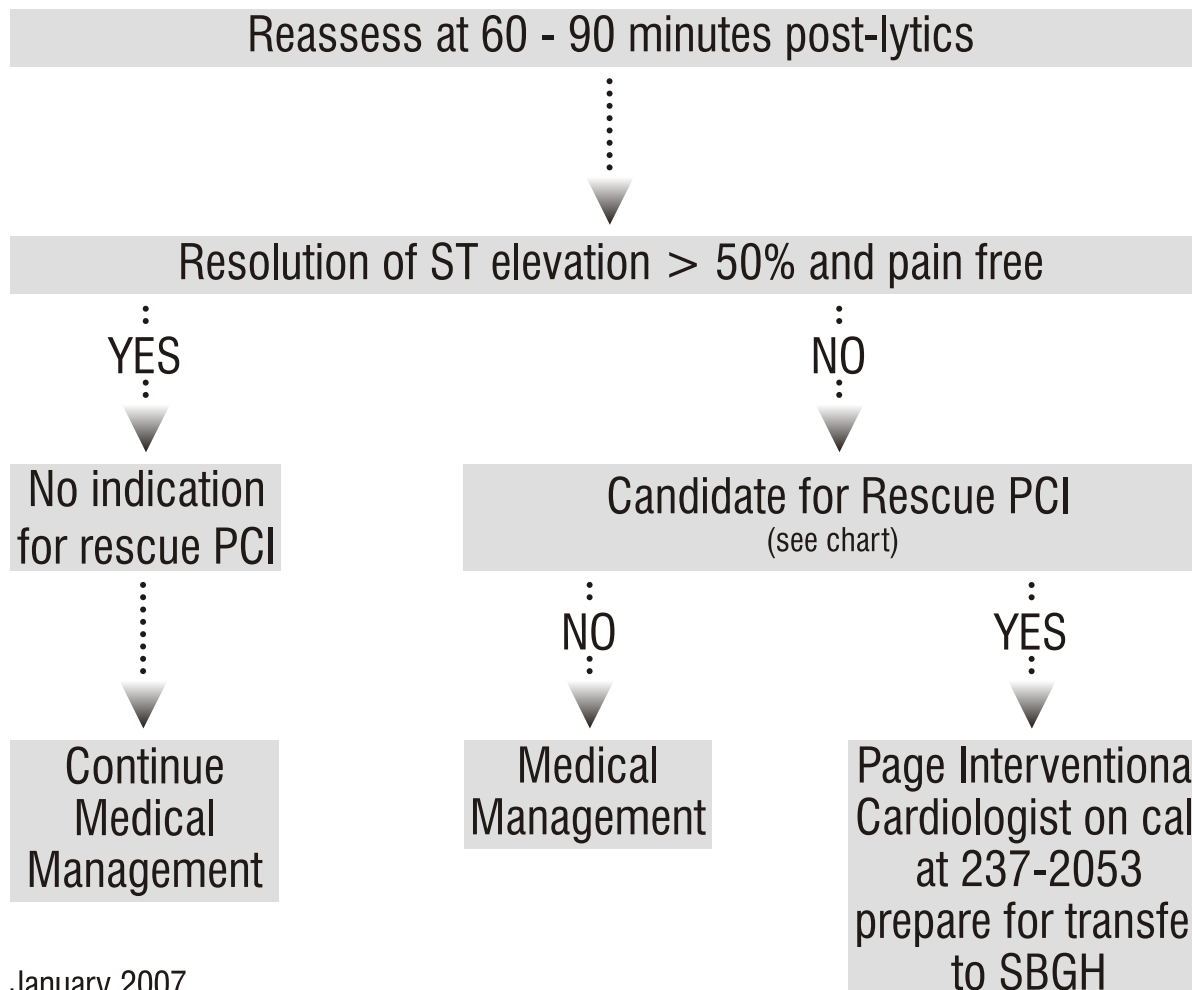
Reassess at 60 - 90 minutes post-lytics

Resolution of ST elevation > 50% and pain free

YES

NO

No indication for rescue PCI

Candidate for Rescue PCI
(see chart)

NO

YES

Continue Medical Management

Medical Management

Page Interventiona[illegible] Cardiologist on cal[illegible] at 237-2053 prepare for transfe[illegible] to SBGH

January 2007